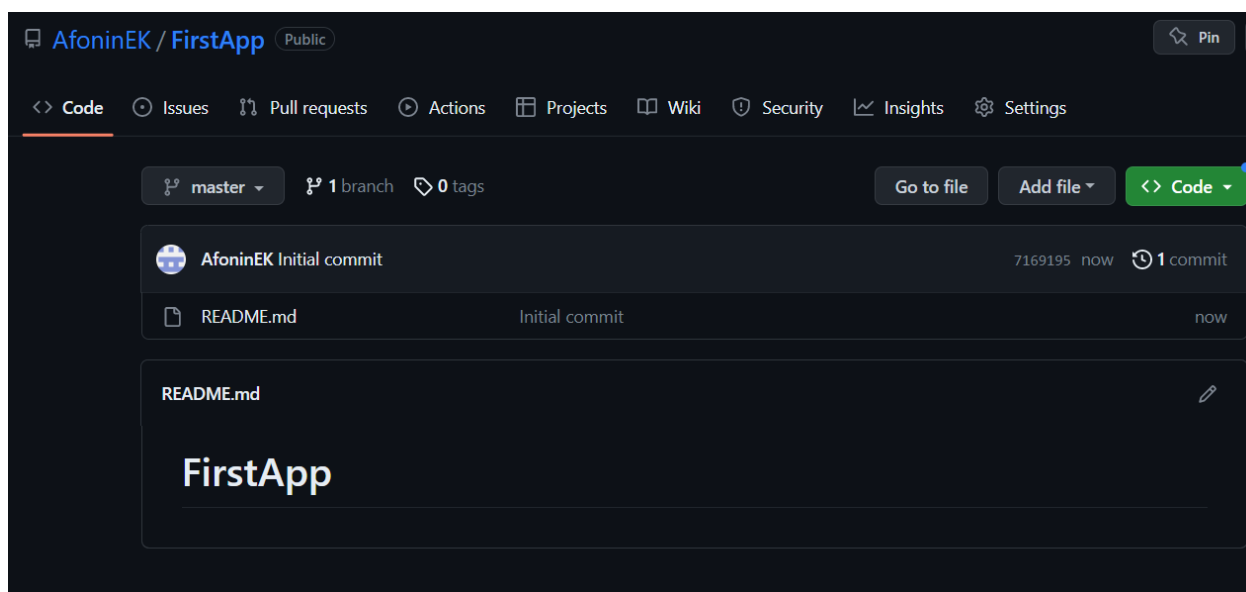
AfoninEK / FirstApp Public

Pin

Code Issues Pull requests Actions Projects Wiki Security Insights Settings

master 1 branch 0 tags

Go to file Add file Code

AfoninEK Initial commit 7169195 now 1 commit

README.md Initial commit now

README.md

FirstApp